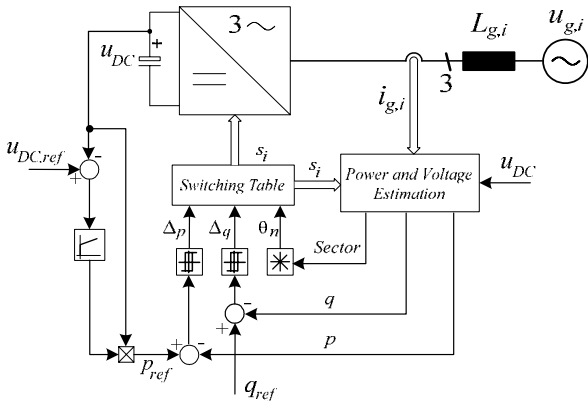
$3\sim$

$u_{DC}$

+

$L_{g,i}$

$u_{g,i}$

$i_{g,i}$

3

$u_{DC,ref}$

-

+

$s_i$

$s_i$

Switching Table

Power and Voltage Estimation

$u_{DC}$

$\Delta p$

$\Delta q$

$\theta_n$

Sector

$q$

-

+

$p$

+

-

$p_{ref}$

$q_{ref}$